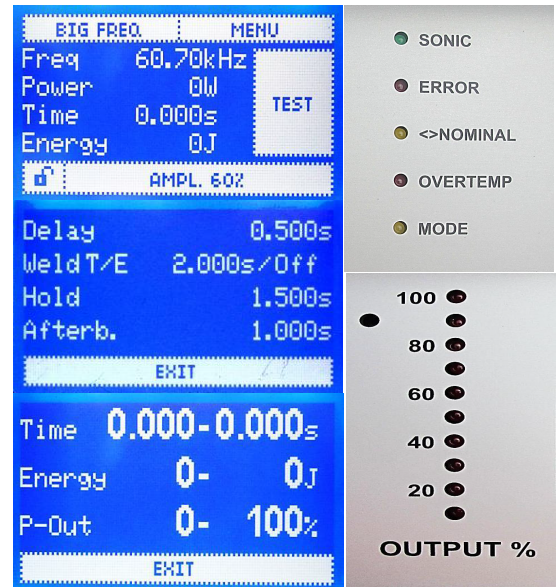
BIG FREQ. MENU

Freq 60.70kHz
Power 0W
Time 0.000s
Energy 0J

TEST

AMPL. 60%

Delay 0.500s
Weld T/E 2.000s/Off
Hold 1.500s
Afterb. 1.000s

EXIT

Time 0.000-0.000s
Energy 0- 0J
P-Out 0- 100%

EXIT

SONIC
ERROR
<>NOMINAL
OVERTEMP
MODE

100
80
60
40
20

OUTPUT %